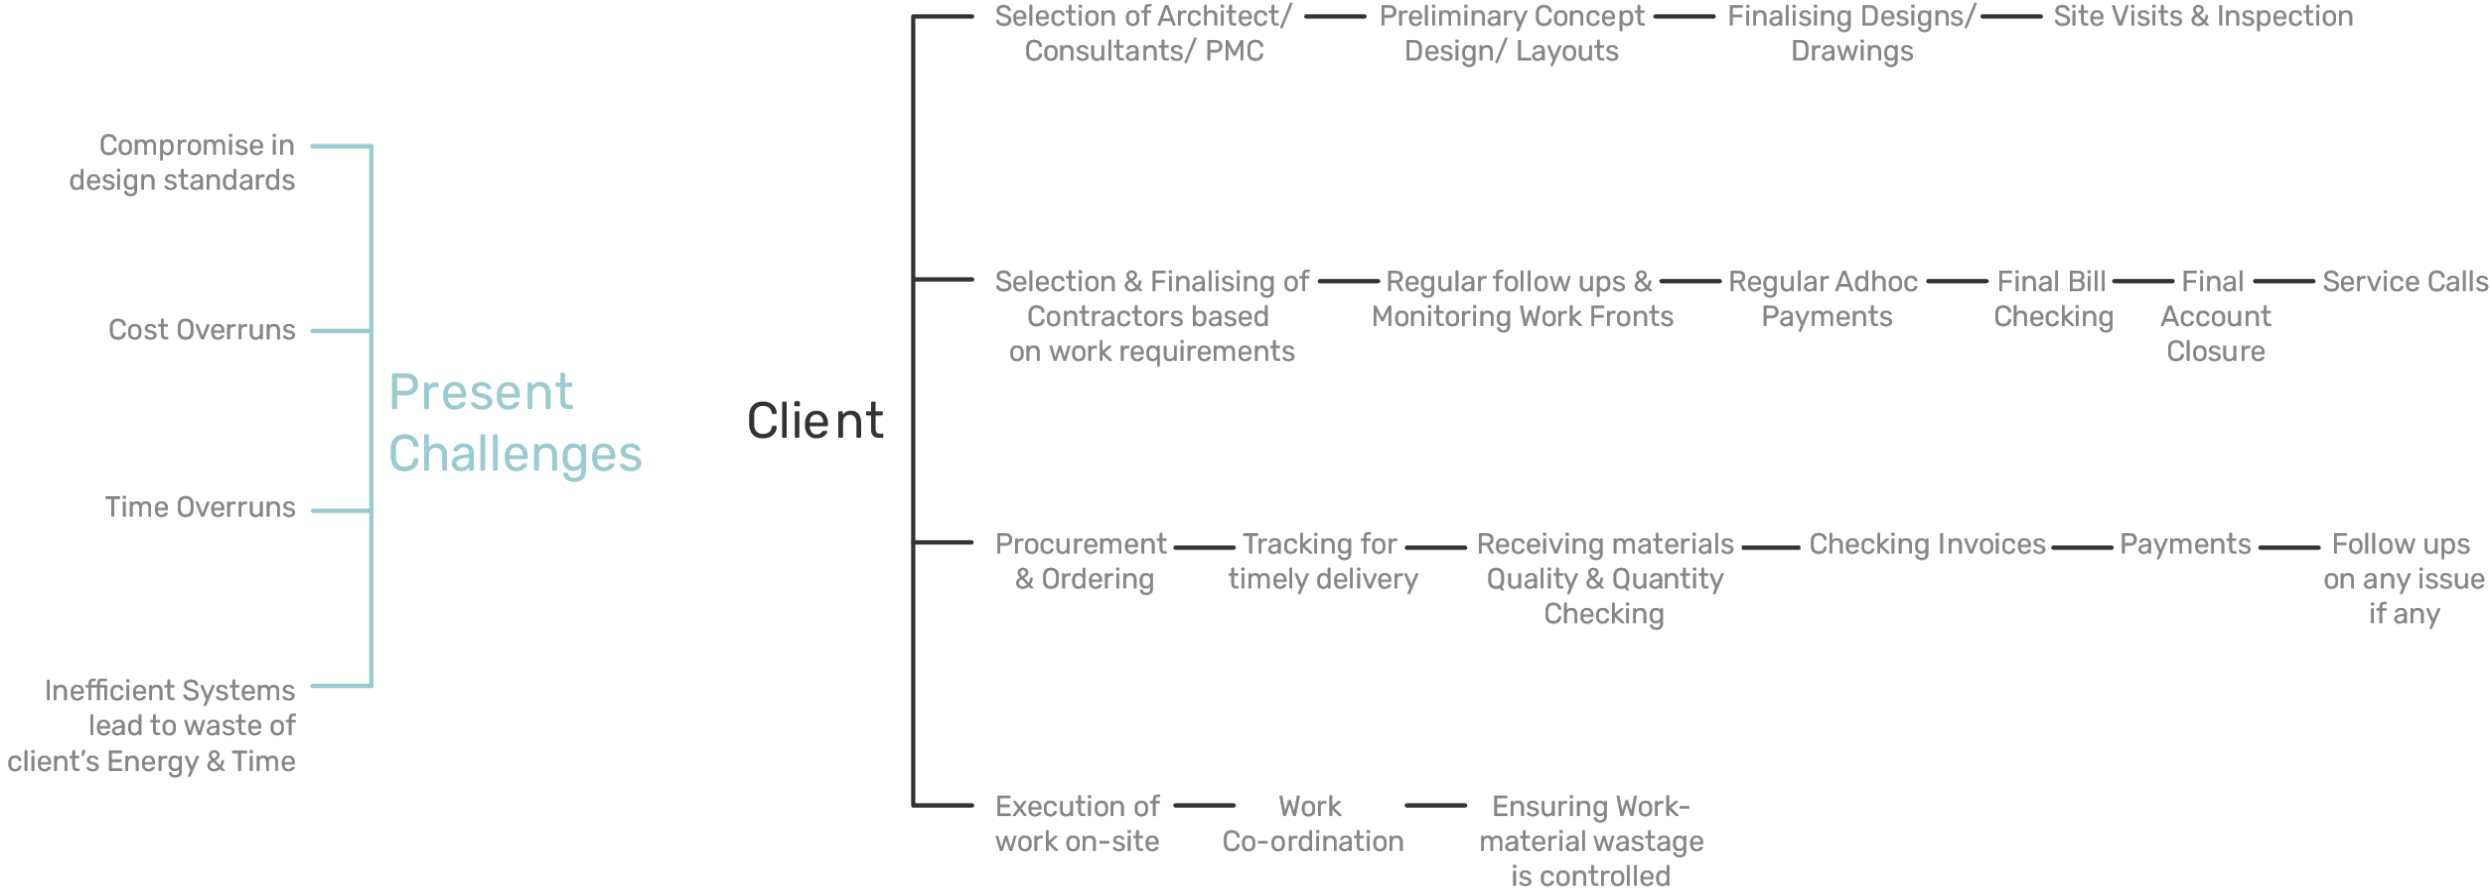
Compromise in design standards

Cost Overruns

Time Overruns

Inefficient Systems lead to waste of client's Energy & Time

Present Challenges

Client

Selection of Architect/ Consultants/ PMC

Preliminary Concept Design/ Layouts

Finalising Designs/ Drawings

Site Visits & Inspection

Selection & Finalising of Contractors based on work requirements

Regular follow ups & Monitoring Work Fronts

Regular Adhoc Payments

Final Bill Checking

Final Account Closure

Service Calls

Procurement & Ordering

Tracking for timely delivery

Receiving materials Quality & Quantity Checking

Checking Invoices

Payments

Follow ups on any issue if any

Execution of work on-site

Work Co-ordination

Ensuring Work-material wastage is controlled